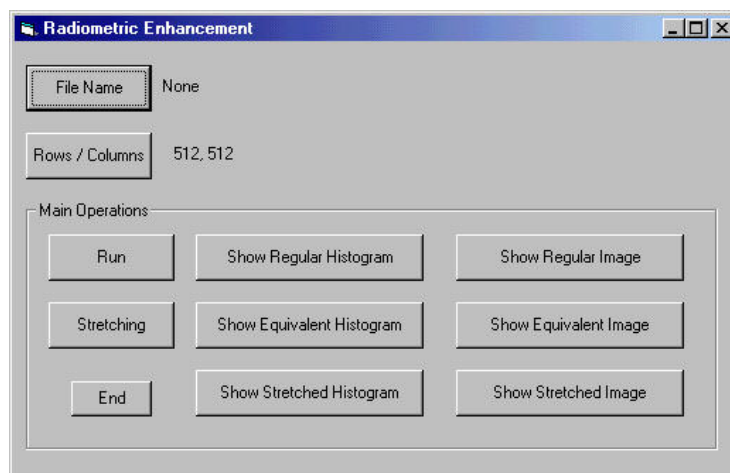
Radiometric Enhancement

File Name None

Rows / Columns 512, 512

Main Operations

Run

Show Regular Histogram

Show Regular Image

Stretching

Show Equivalent Histogram

Show Equivalent Image

End

Show Stretched Histogram

Show Stretched Image